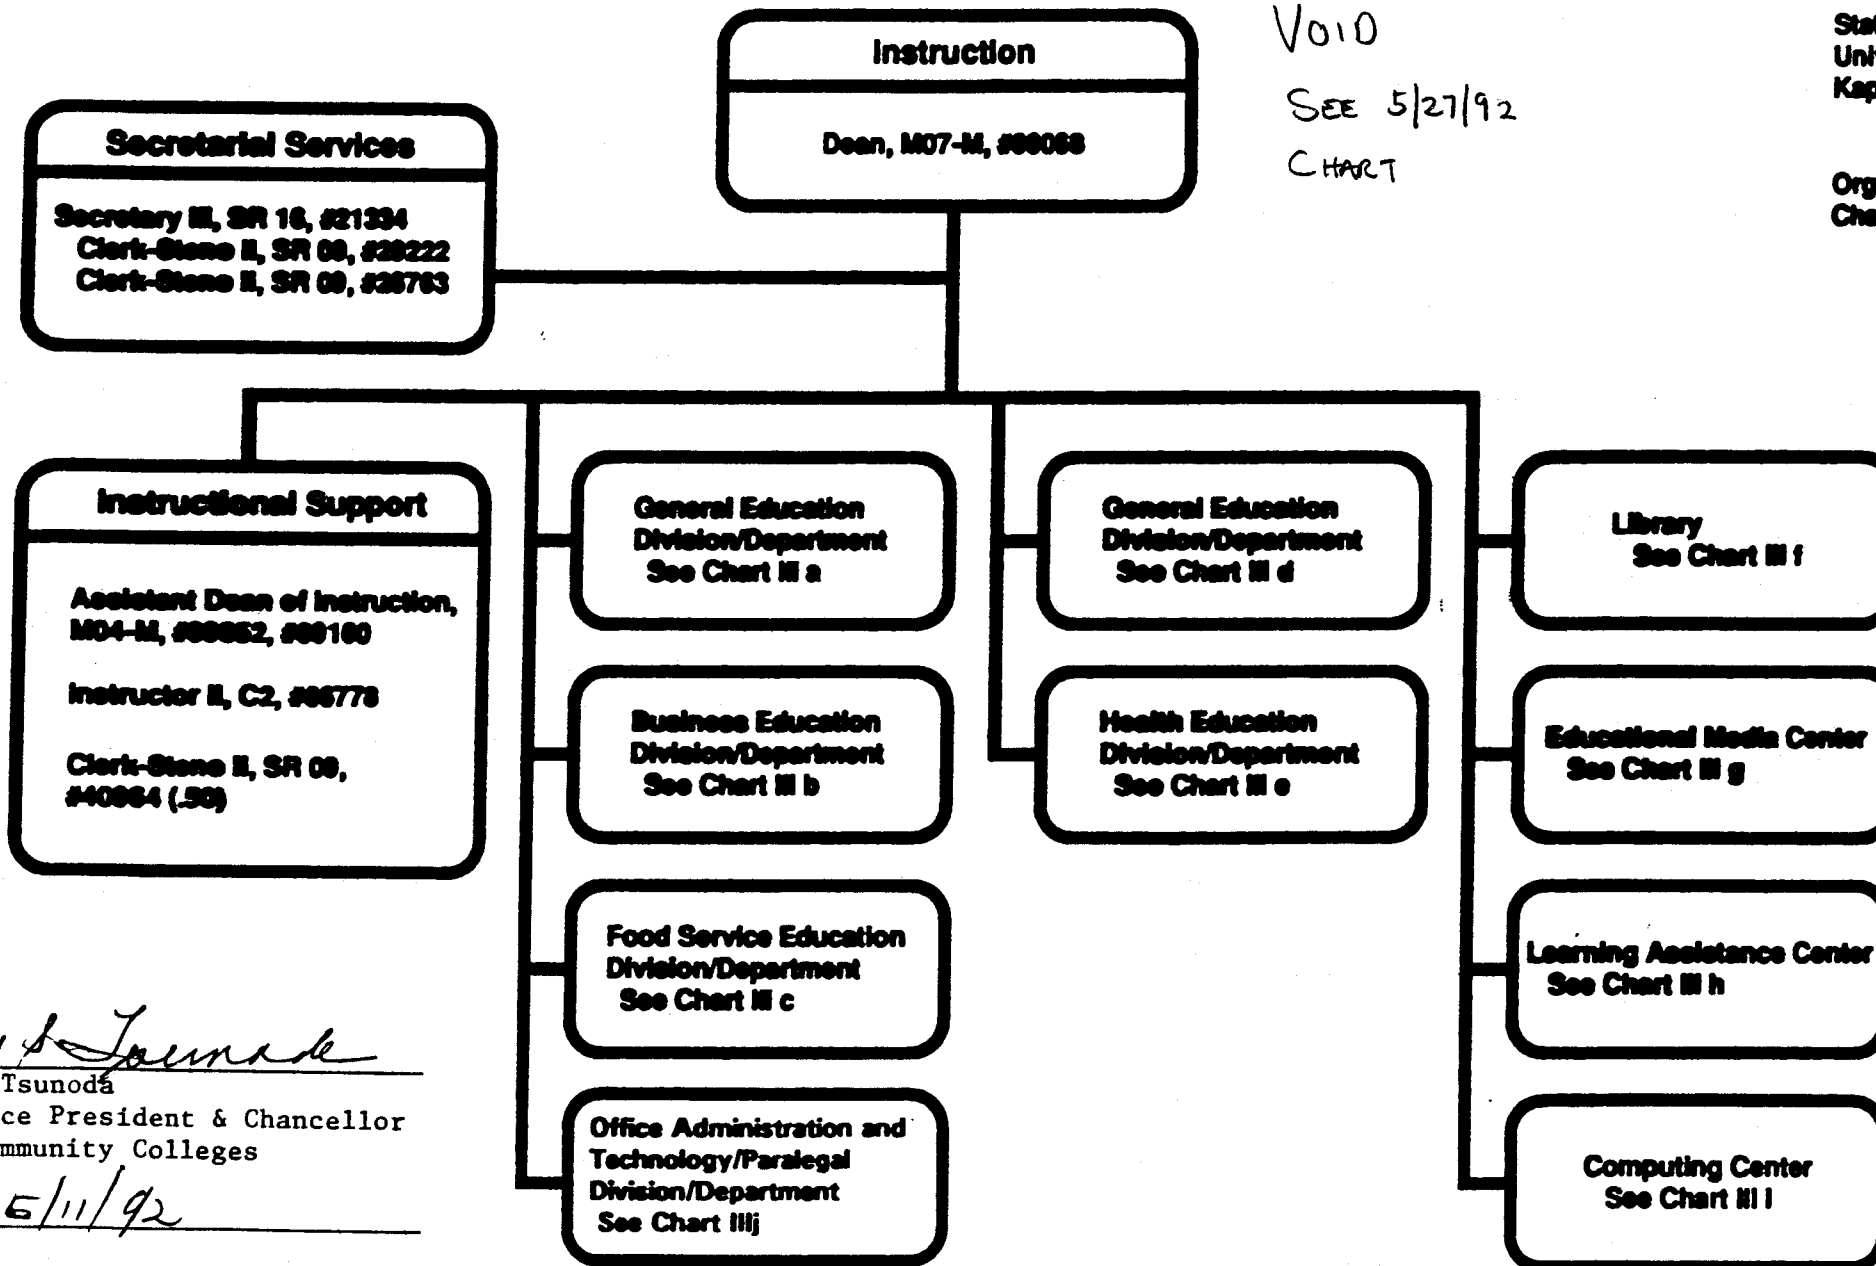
Instruction

Dean, M07-M, #89068

VOID

SEE 5/27/92 CHART

Sta
Uni
Kap

Org
Cha

Secretarial Services

Secretary III, SR 16, #21394
Clerk-Steno II, SR 09, #28222
Clerk-Steno II, SR 09, #28763

Instructional Support

Assistant Dean of Instruction, M04-M, #88852, #89160

Instructor II, C2, #86778

Clerk-Steno II, SR 09, #40864 (.50)

General Education Division/Department See Chart III a

Business Education Division/Department See Chart III b

Food Service Education Division/Department See Chart III c

Office Administration and Technology/Paralegal Division/Department See Chart IIIj

General Education Division/Department See Chart III d

Health Education Division/Department See Chart III e

Library See Chart III f

Educational Media Center See Chart III g

Learning Assistance Center See Chart III h

Computing Center See Chart III i

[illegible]
Tsunoda
ce President & Chancellor
mmunity Colleges
6/11/92